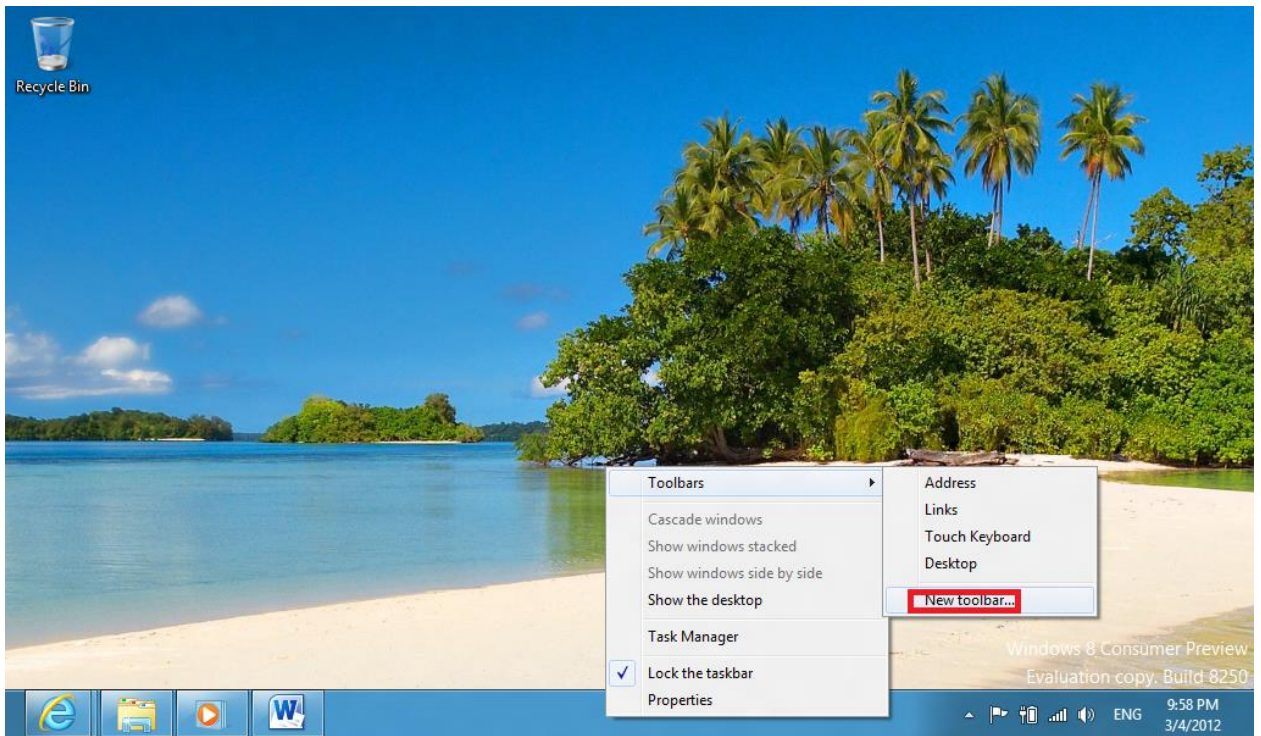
Recycle Bin

Toolbars
Cascade windows
Show windows stacked
Show windows side by side
Show the desktop
Task Manager
✓ Lock the taskbar
Properties

Address
Links
Touch Keyboard
Desktop
New toolbar...

Windows 8 Consumer Preview
Evaluation copy. Build 8250

ENG
9:58 PM
3/4/2012